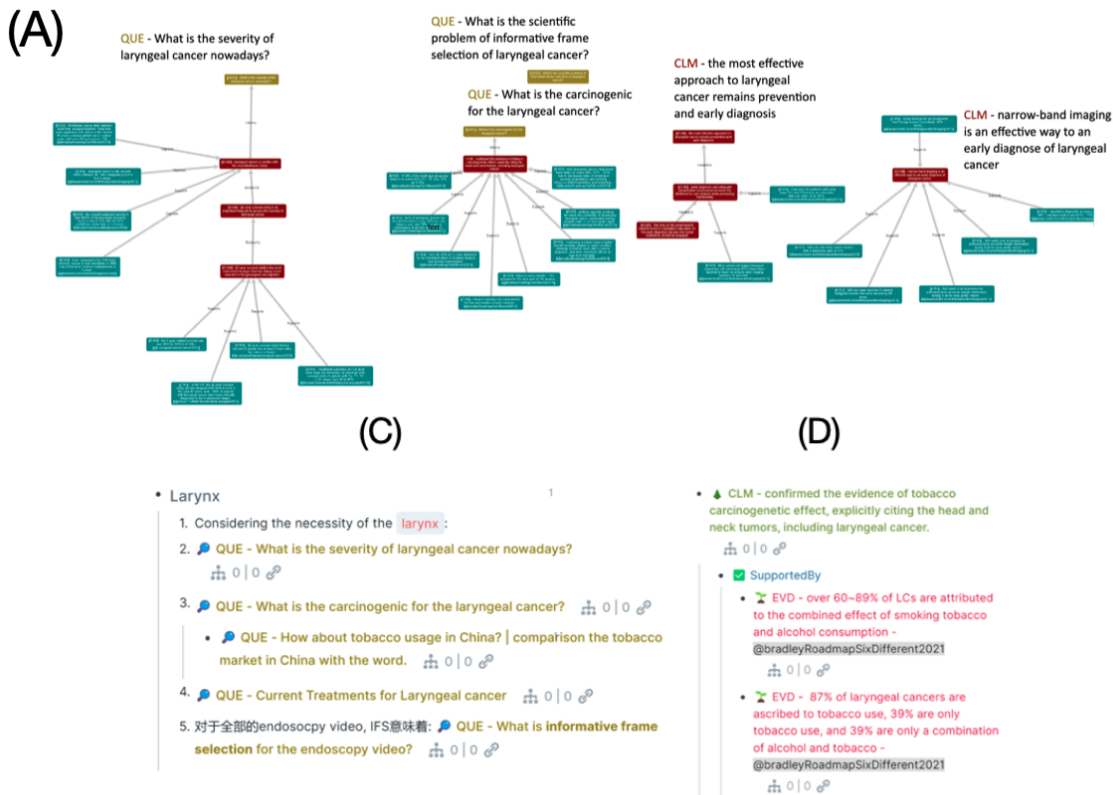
(A)

QUE - What is the severity of laryngeal cancer nowadays?

QUE - What is the scientific problem of informative frame selection of laryngeal cancer?

QUE - What is the carcinogenic for the laryngeal cancer?

CLM - the most effective approach to laryngeal cancer remains prevention and early diagnosis

CLM - narrow-band imaging is an effective way to an early diagnose of laryngeal cancer

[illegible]

(C)

(D)

• Larynx

1

1. Considering the necessity of the larynx :
2. QUE - What is the severity of laryngeal cancer nowadays?
0 | 0
3. QUE - What is the carcinogenic for the laryngeal cancer? 0 | 0
• QUE - How about tobacco usage in China? | comparison the tobacco market in China with the word. 0 | 0
4. QUE - Current Treatments for Laryngeal cancer 0 | 0
5. 对于全部的endosocpy video, IFS意味着: QUE - What is **informative frame selection** for the endoscopy video? 0 | 0

• CLM - confirmed the evidence of tobacco carcinogenetic effect, explicitly citing the head and neck tumors, including laryngeal cancer.
0 | 0
• SupportedBy
• EVD - over 60~89% of LCs are attributed to the combined effect of smoking tobacco and alcohol consumption - @bradleyRoadmapSixDifferent2021
0 | 0
• EVD - 87% of laryngeal cancers are ascribed to tobacco use, 39% are only tobacco use, and 39% are only a combination of alcohol and tobacco - @bradleyRoadmapSixDifferent2021
0 | 0